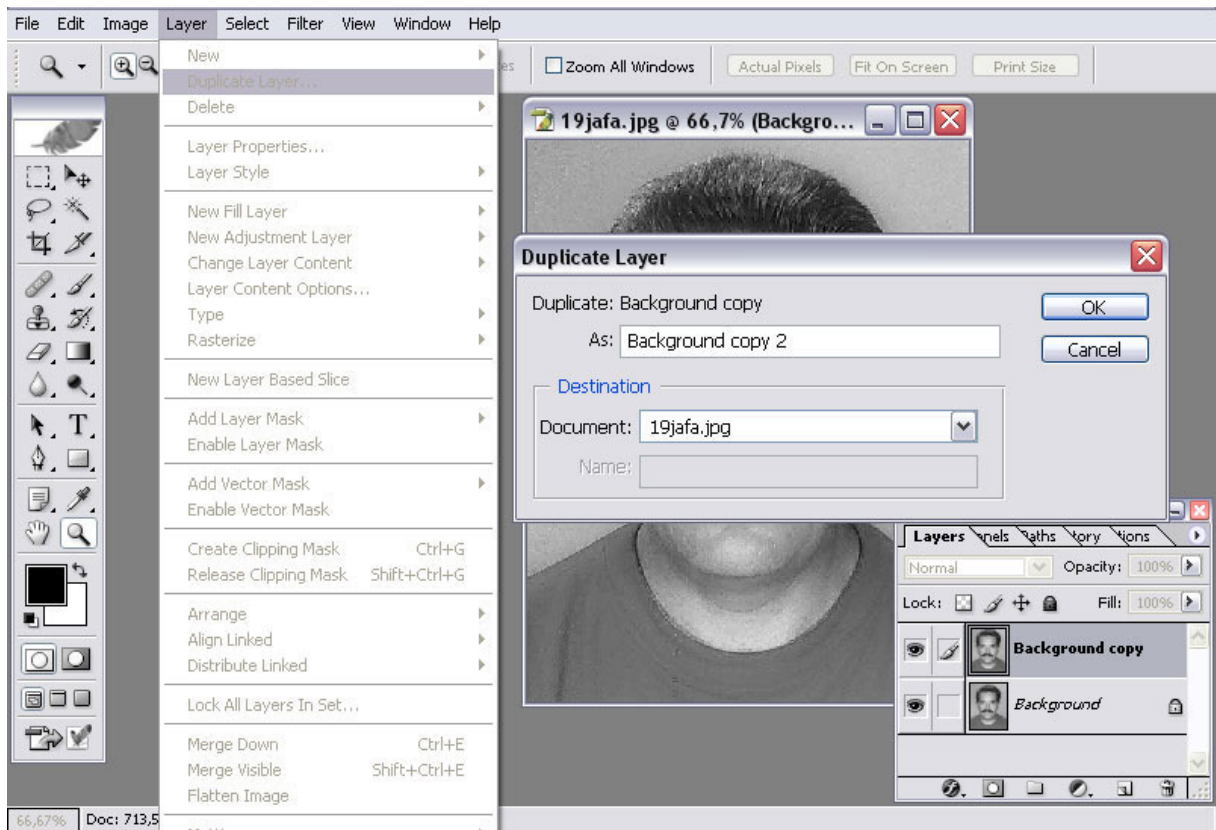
File Edit Image Layer Select Filter View Window Help

Zoom All Windows Actual Pixels Fit On Screen Print Size

New
Duplicate Layer...
Delete

Layer Properties...
Layer Style

New Fill Layer
New Adjustment Layer
Change Layer Content
Layer Content Options...
Type
Rasterize

New Layer Based Slice

Add Layer Mask
Enable Layer Mask

Add Vector Mask
Enable Vector Mask

Create Clipping Mask Ctrl+G
Release Clipping Mask Shift+Ctrl+G

Arrange
Align Linked
Distribute Linked

Lock All Layers In Set...

Merge Down Ctrl+E
Merge Visible Shift+Ctrl+E
Flatten Image

19jafa.jpg @ 66,7% (Backgro...

Duplicate Layer

Duplicate: Background copy
As: Background copy 2
OK
Cancel
Destination
Document: 19jafa.jpg
Name:

Layers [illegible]nels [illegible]aths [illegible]tory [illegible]tions
Normal Opacity: 100%
Lock: Fill: 100%
Background copy
Background

66,67% Doc: 713,5